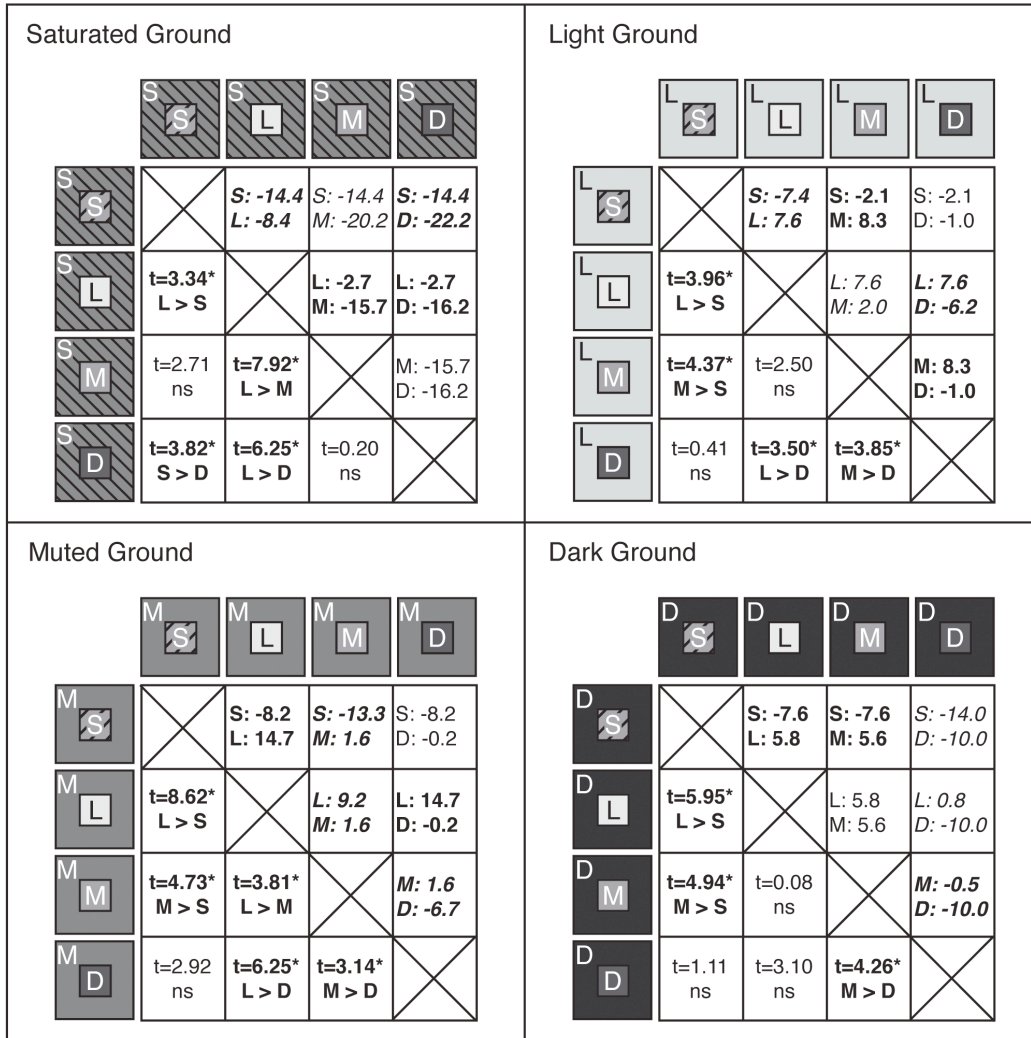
Saturated Ground

| | S S | S L | S M | S D |
|---|---|---|---|---|
| S S | | S: -14.4 L: -8.4 | S: -14.4 M: -20.2 | S: -14.4 D: -22.2 |
| S L | t=3.34* L > S | | L: -2.7 M: -15.7 | L: -2.7 D: -16.2 |
| S M | t=2.71 ns | t=7.92* L > M | | M: -15.7 D: -16.2 |
| S D | t=3.82* S > D | t=6.25* L > D | t=0.20 ns | |

Light Ground

| | L S | L L | L M | L D |
|---|---|---|---|---|
| L S | | S: -7.4 L: 7.6 | S: -2.1 M: 8.3 | S: -2.1 D: -1.0 |
| L L | t=3.96* L > S | | L: 7.6 M: 2.0 | L: 7.6 D: -6.2 |
| L M | t=4.37* M > S | t=2.50 ns | | M: 8.3 D: -1.0 |
| L D | t=0.41 ns | t=3.50* L > D | t=3.85* M > D | |

Muted Ground

| | M S | M L | M M | M D |
|---|---|---|---|---|
| M S | | S: -8.2 L: 14.7 | S: -13.3 M: 1.6 | S: -8.2 D: -0.2 |
| M L | t=8.62* L > S | | L: 9.2 M: 1.6 | L: 14.7 D: -0.2 |
| M M | t=4.73* M > S | t=3.81* L > M | | M: 1.6 D: -6.7 |
| M D | t=2.92 ns | t=6.25* L > D | t=3.14* M > D | |

Dark Ground

| | D S | D L | D M | D D |
|---|---|---|---|---|
| D S | | S: -7.6 L: 5.8 | S: -7.6 M: 5.6 | S: -14.0 D: -10.0 |
| D L | t=5.95* L > S | | L: 5.8 M: 5.6 | L: 0.8 D: -10.0 |
| D M | t=4.94* M > S | t=0.08 ns | | M: -0.5 D: -10.0 |
| D D | t=1.11 ns | t=3.10 ns | t=4.26* M > D | |